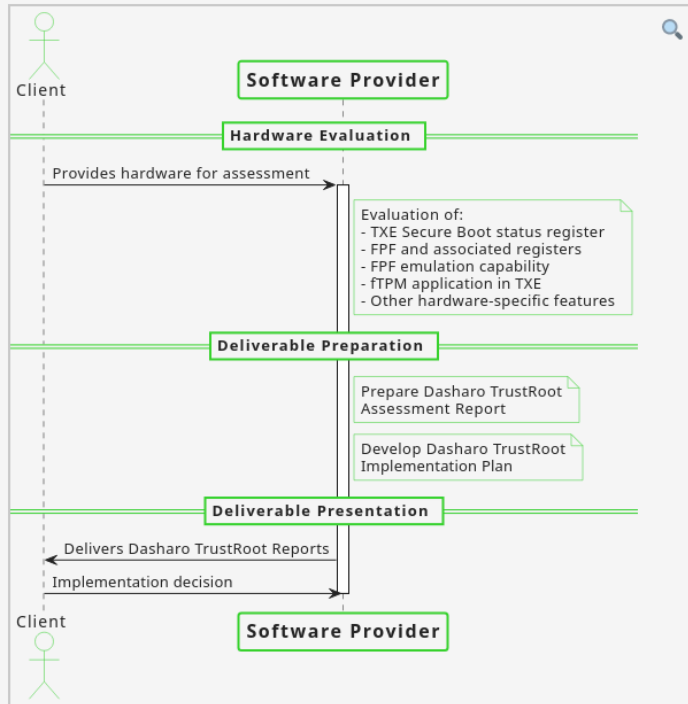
Client

Software Provider

Hardware Evaluation

Provides hardware for assessment

Evaluation of:
- TXE Secure Boot status register
- FPF and associated registers
- FPF emulation capability
- fTPM application in TXE
- Other hardware-specific features

Deliverable Preparation

Prepare Dasharo TrustRoot Assessment Report

Develop Dasharo TrustRoot Implementation Plan

Deliverable Presentation

Delivers Dasharo TrustRoot Reports

Implementation decision

Client

Software Provider